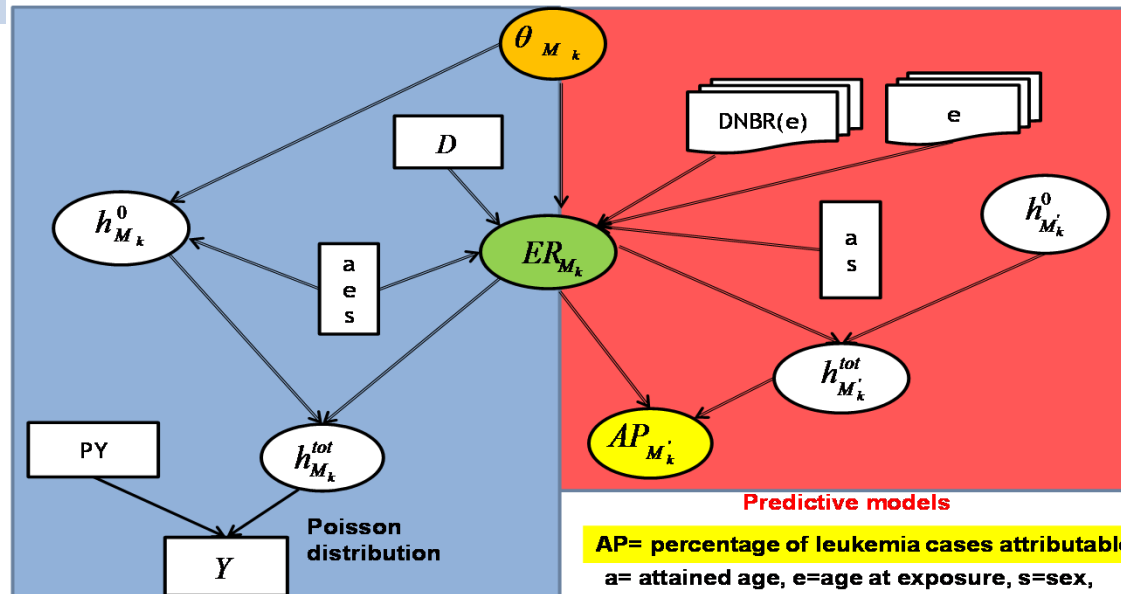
$\theta_{M_k}$

DNBR(e)

e

$D$

$h^{0}_{M_k}$

$ER_{M_k}$

a
s

$h^{0}_{M'_k}$

a
e
s

$h^{tot}_{M'_k}$

$AP_{M'_k}$

PY

$h^{tot}_{M_k}$

Poisson distribution

$Y$

Predictive models

AP= percentage of leukemia cases attributabl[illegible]

a= attained age, e=age at exposure, s=sex,